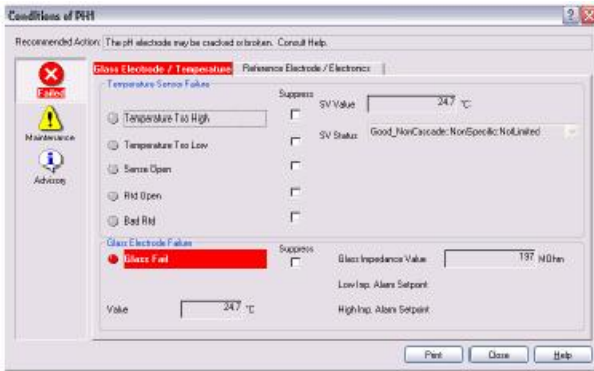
Conditions of PH1

Recommended Action: The pH electrode may be cracked or broken. Consult Help.

Failed

Maintenance

Advisory

Glass Electrode / Temperature

Reference Electrode / Electronics

Temperature Sensor Failure

Suppress

Temperature Too High

Temperature Too Low

Sense Open

Rtd Open

Bad Rtd

SV Value 24.7 °C

SV Status Good_NonCascade: NonSpecific: NotLimited

Glass Electrode Failure

Suppress

Glass Fail

Glass Impedance Value 197 MOhm

Low Imp. Alarm Setpoint

High Imp. Alarm Setpoint

Value 24.7 °C

Print

Close

Help